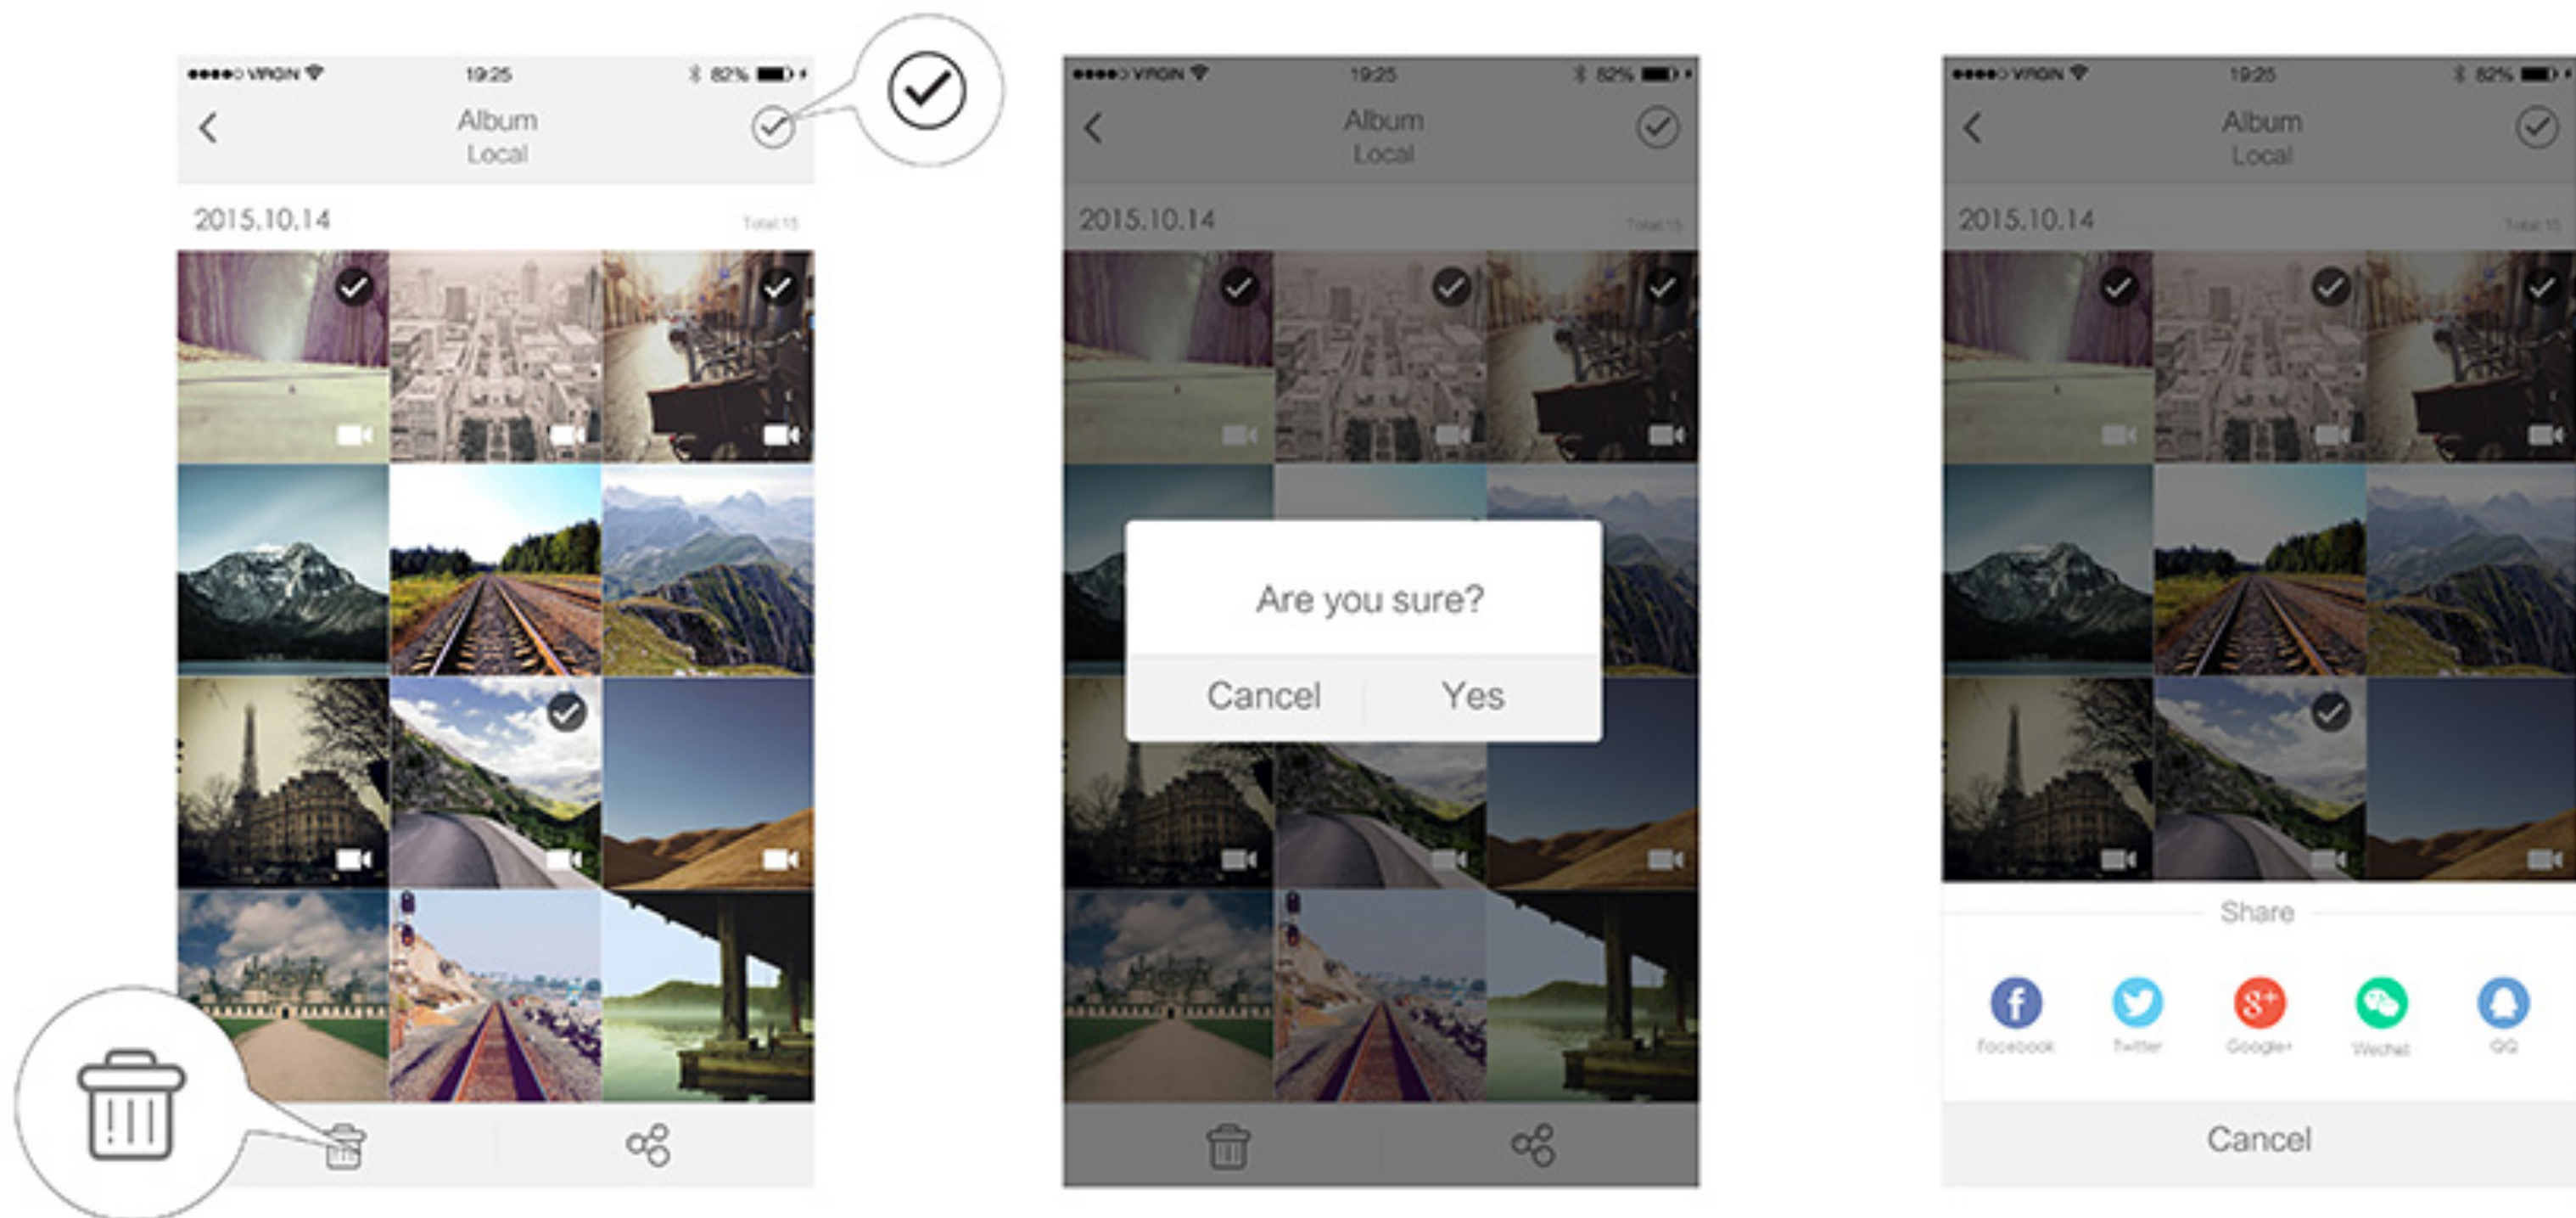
●●●●○ VIRGIN 19:25 82%

Album
Local

2015.10.14 Total 15

●●●●○ VIRGIN 19:25 82%

Album
Local

2015.10.14 Total 15

Are you sure?

Cancel Yes

●●●●○ VIRGIN 19:25 82%

Album
Local

2015.10.14 Total 15

Share

Facebook Twitter Google+ Wechat QQ

Cancel